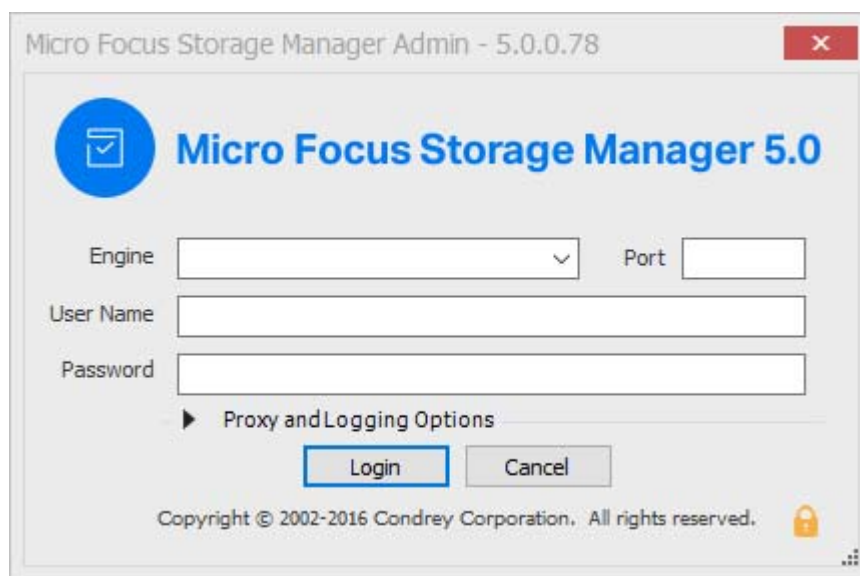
Micro Focus Storage Manager Admin - 5.0.0.78

Micro Focus Storage Manager 5.0

Engine

Port

User Name

Password

Proxy and Logging Options

Login

Cancel

Copyright © 2002-2016 Condrey Corporation. All rights reserved.